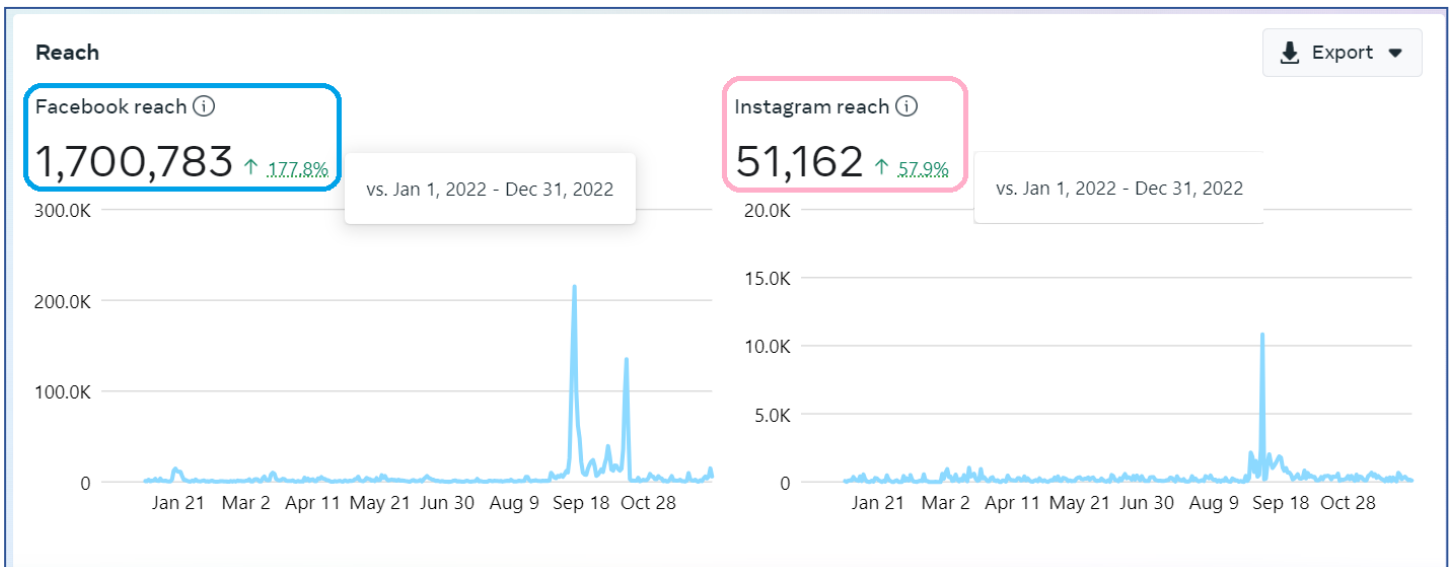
Reach

Export

Facebook reach ⓘ

1,700,783 ↑ 177.8%

vs. Jan 1, 2022 - Dec 31, 2022

300.0K
200.0K
100.0K
0

Jan 21 Mar 2 Apr 11 May 21 Jun 30 Aug 9 Sep 18 Oct 28

Instagram reach ⓘ

51,162 ↑ 57.9%

vs. Jan 1, 2022 - Dec 31, 2022

20.0K
15.0K
10.0K
5.0K
0

Jan 21 Mar 2 Apr 11 May 21 Jun 30 Aug 9 Sep 18 Oct 28